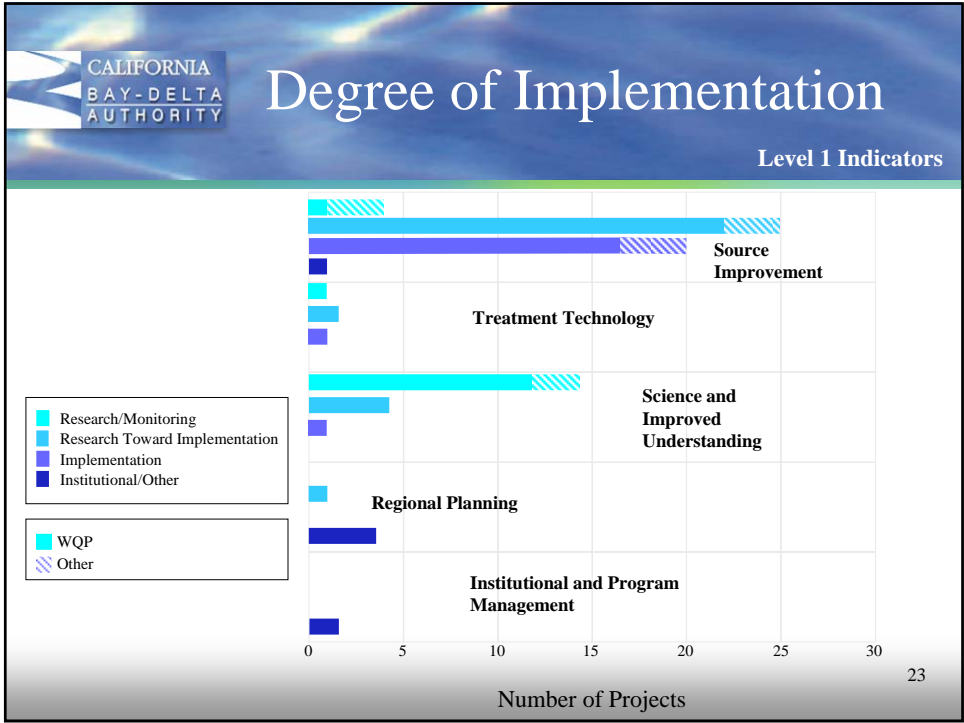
CALIFORNIA
BAY-DELTA
AUTHORITY

Degree of Implementation

Level 1 Indicators

Source Improvement

Treatment Technology

Science and Improved Understanding

Regional Planning

Institutional and Program Management

Research/Monitoring
Research Toward Implementation
Implementation
Institutional/Other

WQP
Other

0 5 10 15 20 25 30

Number of Projects

23